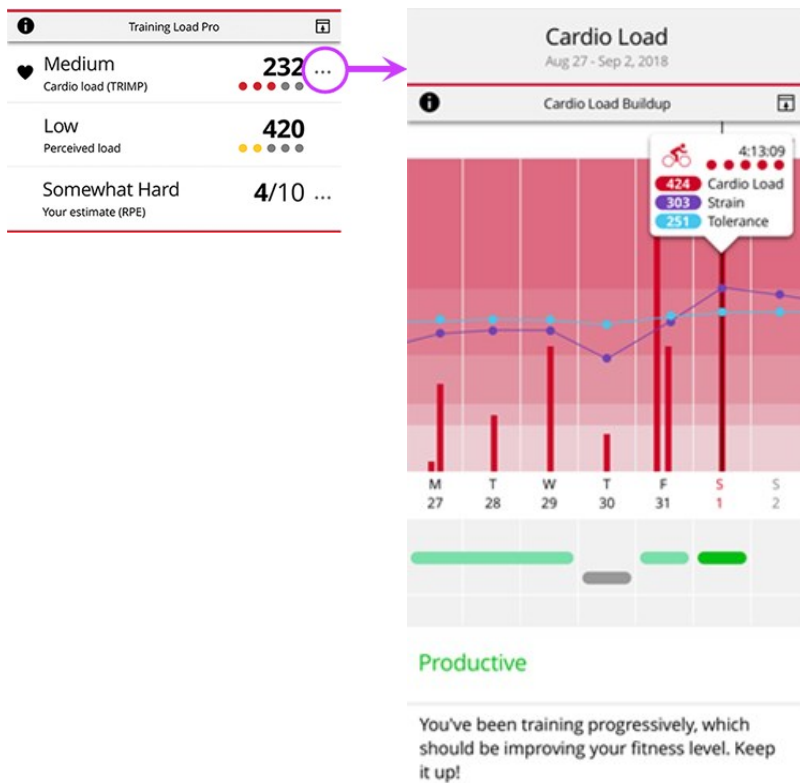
Training Load Pro

Medium
Cardio load (TRIMP)
232 ...

Low
Perceived load
420

Somewhat Hard
Your estimate (RPE)
4/10 ...

Cardio Load
Aug 27 - Sep 2, 2018

Cardio Load Buildup

4:13:09
424 Cardio Load
303 Strain
251 Tolerance

M 27
T 28
W 29
T 30
F 31
S 1
S 2

Productive

You've been training progressively, which should be improving your fitness level. Keep it up!